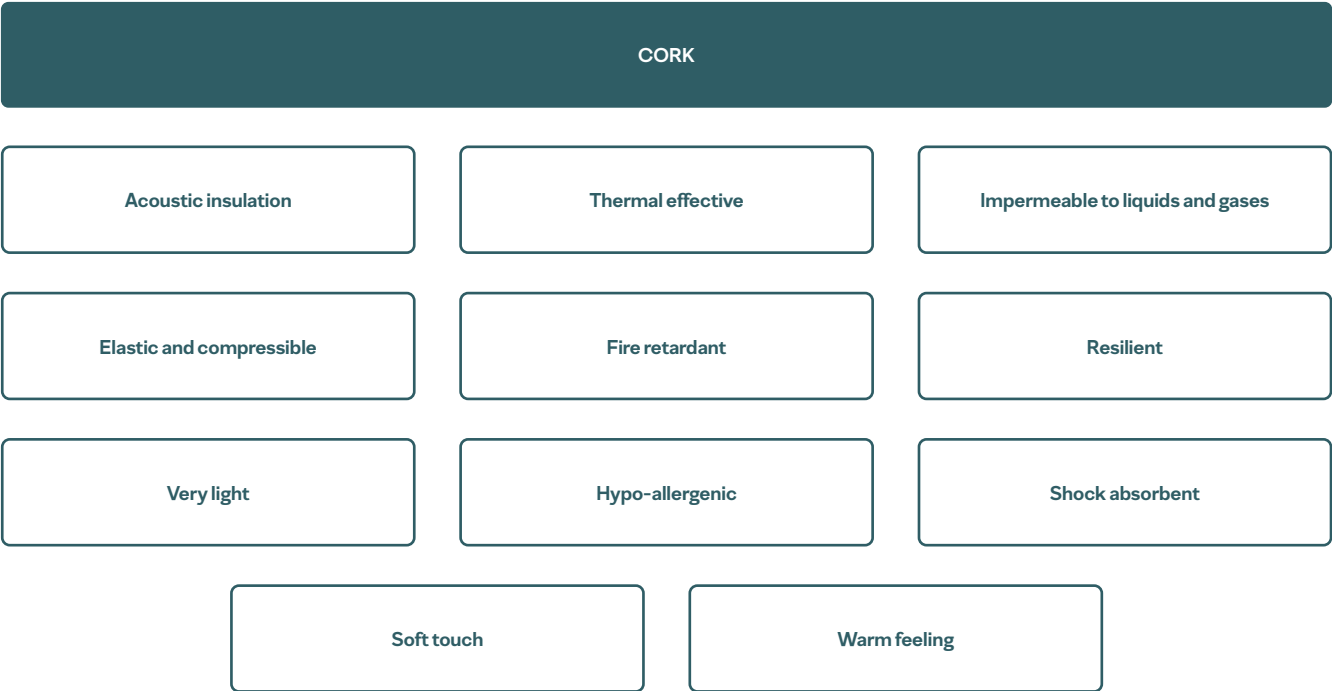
CORK

Acoustic insulation

Thermal effective

Impermeable to liquids and gases

Elastic and compressible

Fire retardant

Resilient

Very light

Hypo-allergenic

Shock absorbent

Soft touch

Warm feeling